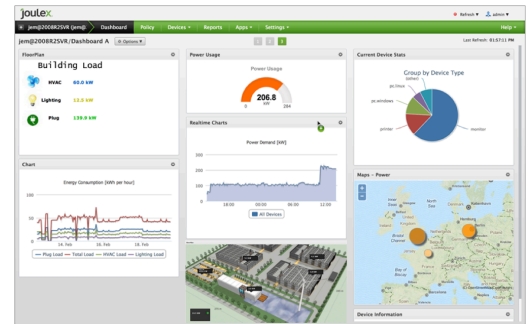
joulex

Refresh ▾ admin ▾

jem@2008R2SVR (jem@) Dashboard Policy Devices ▾ Reports Apps ▾ Settings ▾ Help ▾

jem@2008R2SVR/Dashboard A Options ▾

Last Refresh: 01:57:11 PM

FloorPlan

Building Load

HVAC 80.0 kW

Lighting 12.5 kW

Plug 139.6 kW

Chart

Energy Consumption (kWh per hour)

100

50

0

14. Feb 16. Feb 18. Feb

Plug Load Total Load HVAC Load Lighting Load

Power Usage

Power Usage

206.8

0 kW 284

Realtime Charts

Power Demand (kW)

300

200

100

0

18:00 00:00 06:00 12:00

All Devices

Current Device Stats

Group by Device Type

pc-linux

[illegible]

pc-windows

printer

monitor

Maps - Power

Device Information